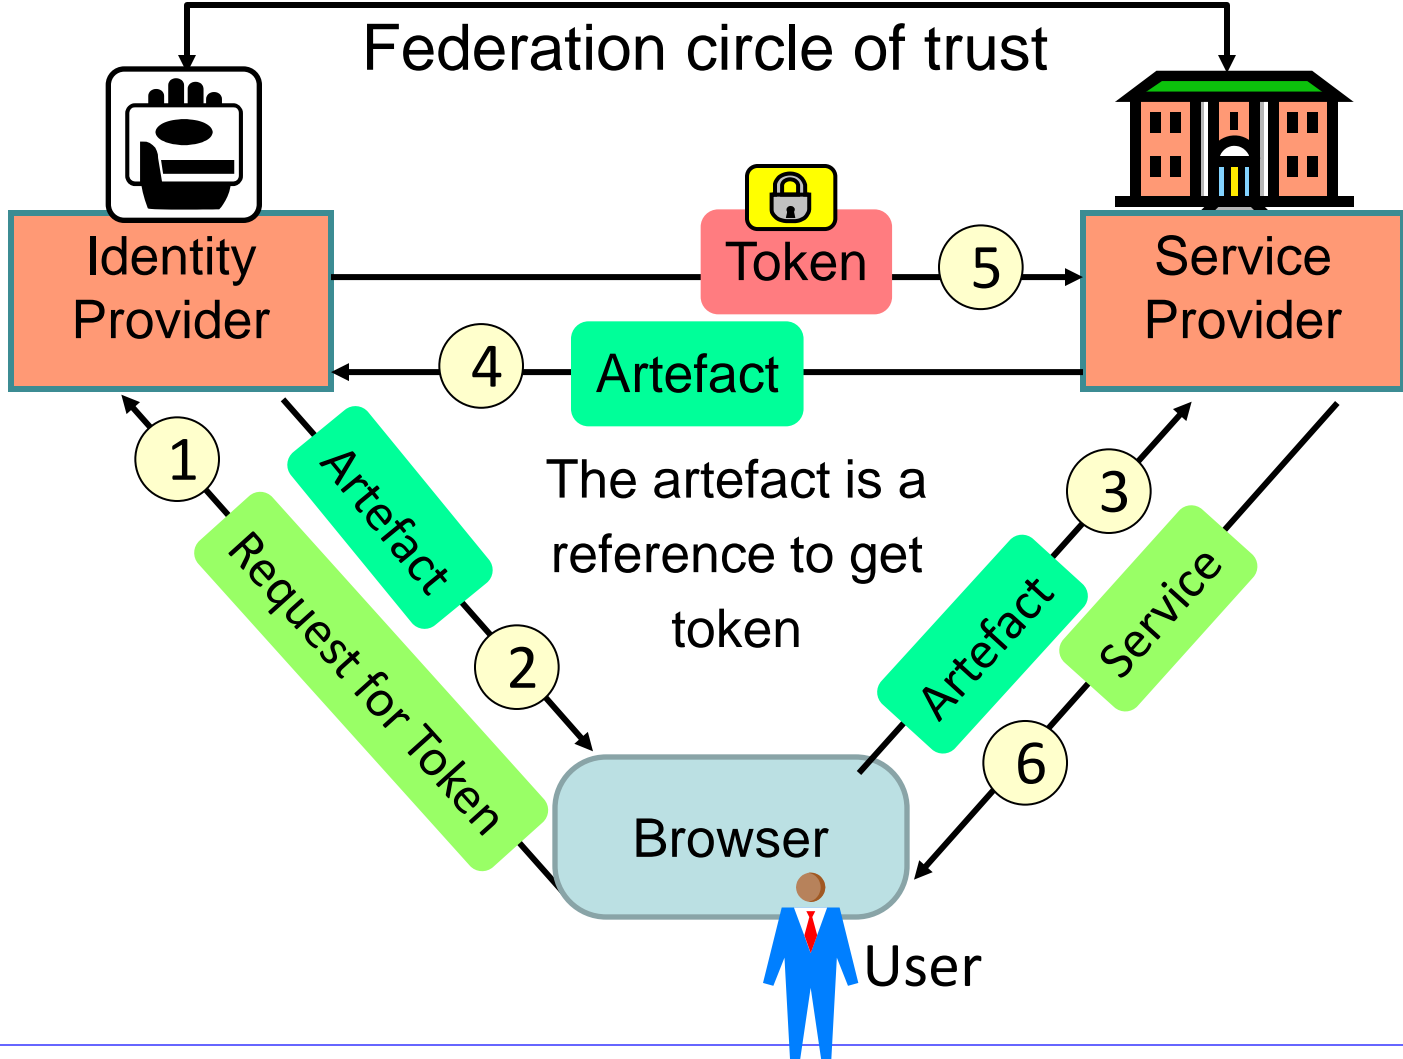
Federation circle of trust

Identity Provider

Token

5

Service Provider

4

Artefact

1

Artefact

The artefact is a reference to get token

3

Request for Token

2

Artefact

Service

6

Browser

User